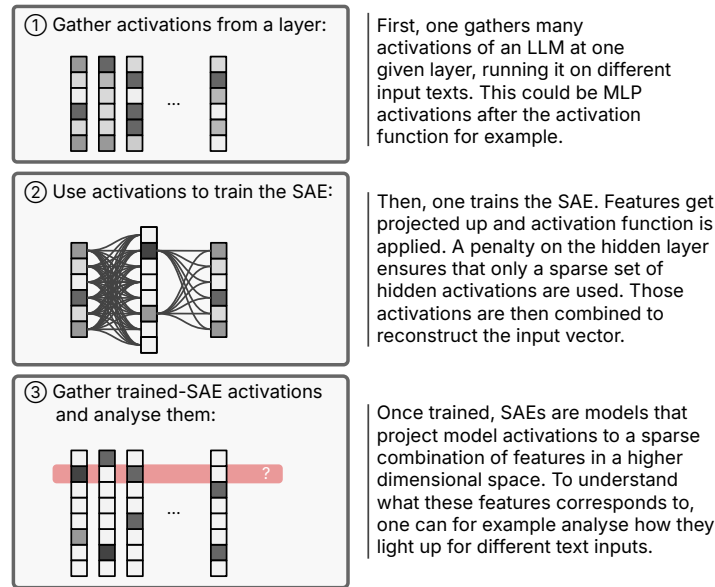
① Gather activations from a layer:

...

First, one gathers many activations of an LLM at one given layer, running it on different input texts. This could be MLP activations after the activation function for example.

② Use activations to train the SAE:

Then, one trains the SAE. Features get projected up and activation function is applied. A penalty on the hidden layer ensures that only a sparse set of hidden activations are used. Those activations are then combined to reconstruct the input vector.

③ Gather trained-SAE activations and analyse them:

?

...

Once trained, SAEs are models that project model activations to a sparse combination of features in a higher dimensional space. To understand what these features corresponds to, one can for example analyse how they light up for different text inputs.